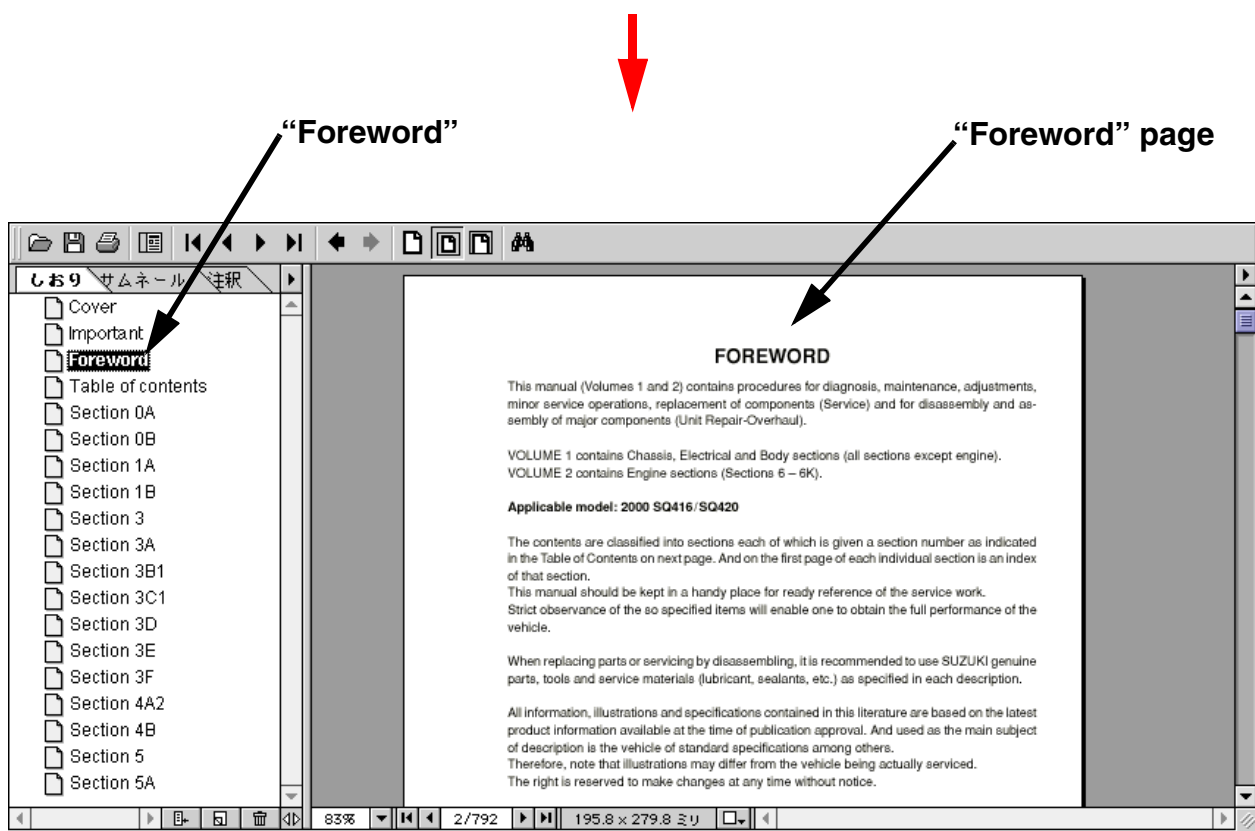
"Foreword"

"Foreword" page

しおり サムネール 注釈

Cover
Important
Foreword
Table of contents
Section 0A
Section 0B
Section 1A
Section 1B
Section 3
Section 3A
Section 3B1
Section 3C1
Section 3D
Section 3E
Section 3F
Section 4A2
Section 4B
Section 5
Section 5A

FOREWORD

This manual (Volumes 1 and 2) contains procedures for diagnosis, maintenance, adjustments, minor service operations, replacement of components (Service) and for disassembly and assembly of major components (Unit Repair-Overhaul).

VOLUME 1 contains Chassis, Electrical and Body sections (all sections except engine).
VOLUME 2 contains Engine sections (Sections 6 – 6K).

Applicable model: 2000 SQ416/SQ420

The contents are classified into sections each of which is given a section number as indicated in the Table of Contents on next page. And on the first page of each individual section is an index of that section.
This manual should be kept in a handy place for ready reference of the service work.
Strict observance of the so specified items will enable one to obtain the full performance of the vehicle.

When replacing parts or servicing by disassembling, it is recommended to use SUZUKI genuine parts, tools and service materials (lubricant, sealants, etc.) as specified in each description.

All information, illustrations and specifications contained in this literature are based on the latest product information available at the time of publication approval. And used as the main subject of description is the vehicle of standard specifications among others.
Therefore, note that illustrations may differ from the vehicle being actually serviced.
The right is reserved to make changes at any time without notice.

83%   2/792   195.8 x 279.8 ミリ